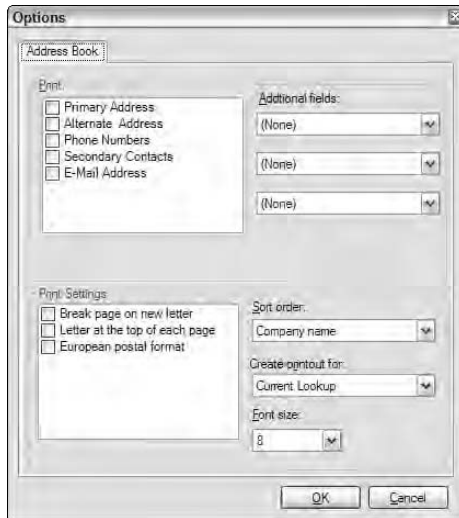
Options

Address Book

Print

Primary Address
Alternate Address
Phone Numbers
Secondary Contacts
E-Mail Address

Additional fields:

(None)

(None)

(None)

Print Settings

Break page on new letter
Letter at the top of each page
European postal format

Sort order:

Company name

Create printout for:

Current Lookup

Font size:

8

OK

Cancel